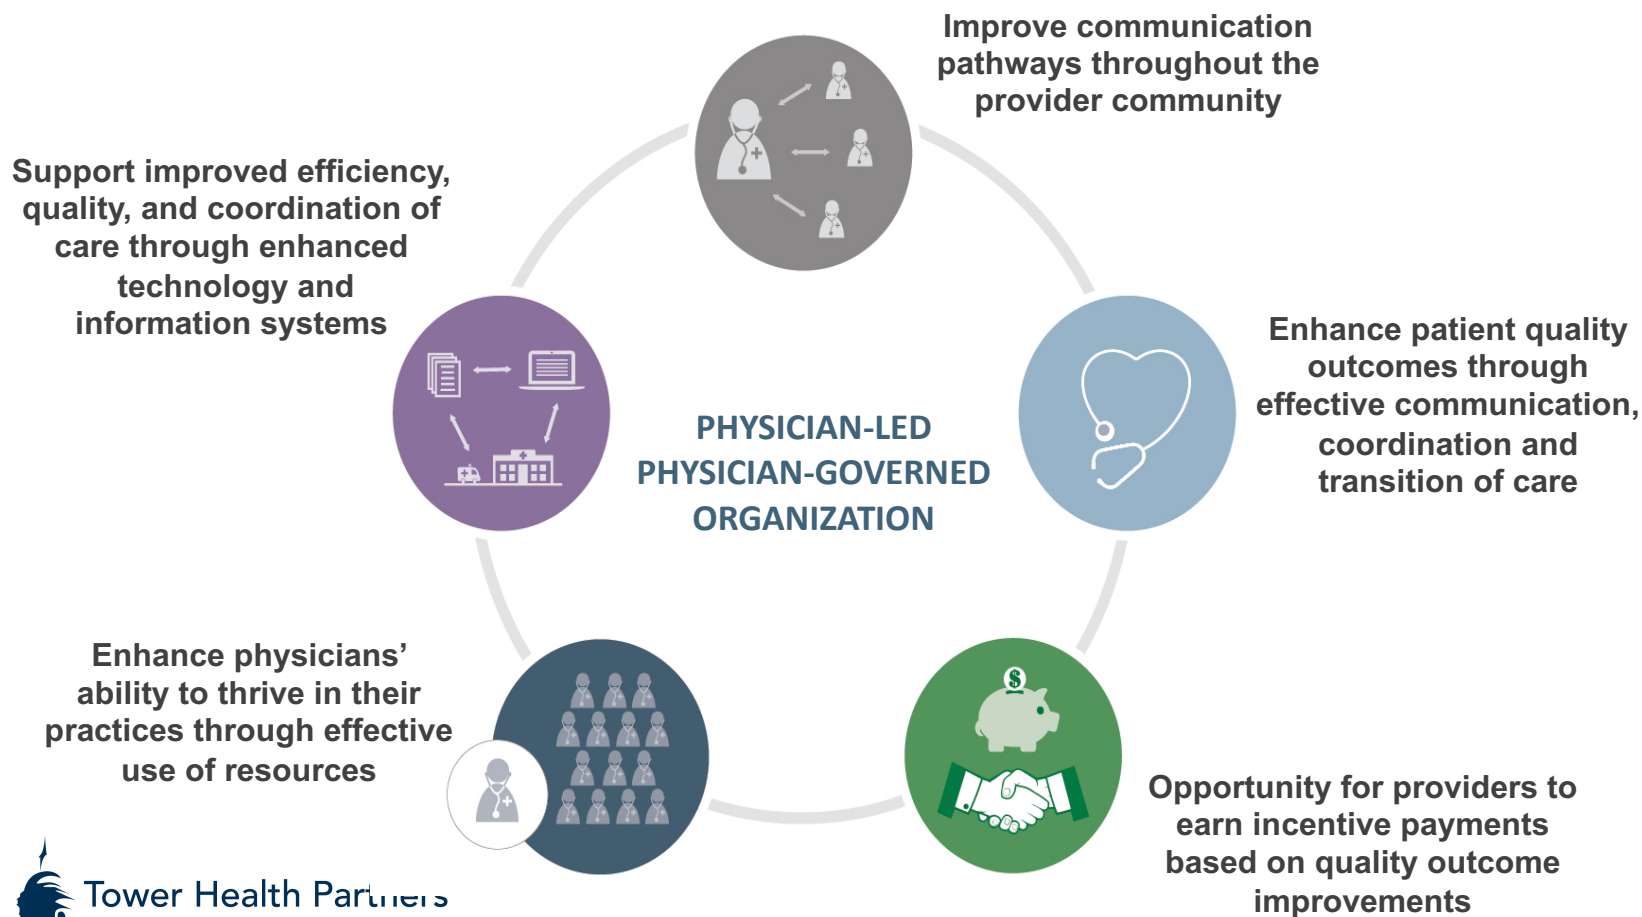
Improve communication pathways throughout the provider community

Support improved efficiency, quality, and coordination of care through enhanced technology and information systems

Enhance patient quality outcomes through effective communication, coordination and transition of care

PHYSICIAN-LED
PHYSICIAN-GOVERNED
ORGANIZATION

Enhance physicians' ability to thrive in their practices through effective use of resources

$

Opportunity for providers to earn incentive payments based on quality outcome improvements

Tower Health Partners